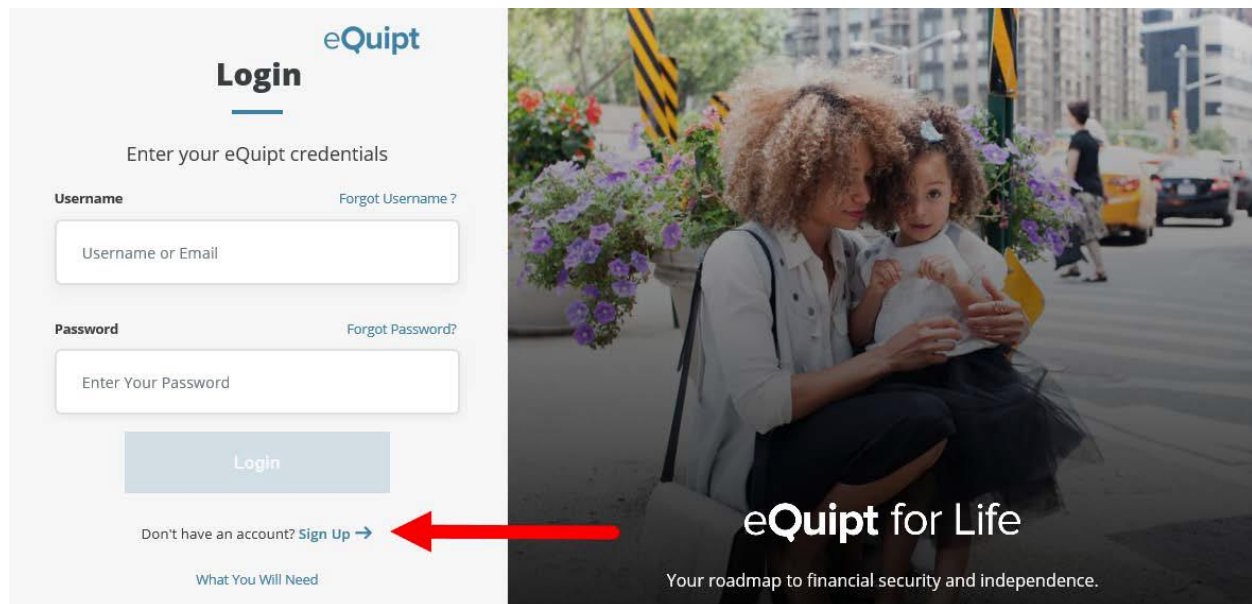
eQuipt

Login

Enter your eQuipt credentials

Username

Forgot Username ?

Username or Email

Password

Forgot Password?

Enter Your Password

Login

Don't have an account? Sign Up →

What You Will Need

eQuipt for Life

Your roadmap to financial security and independence.